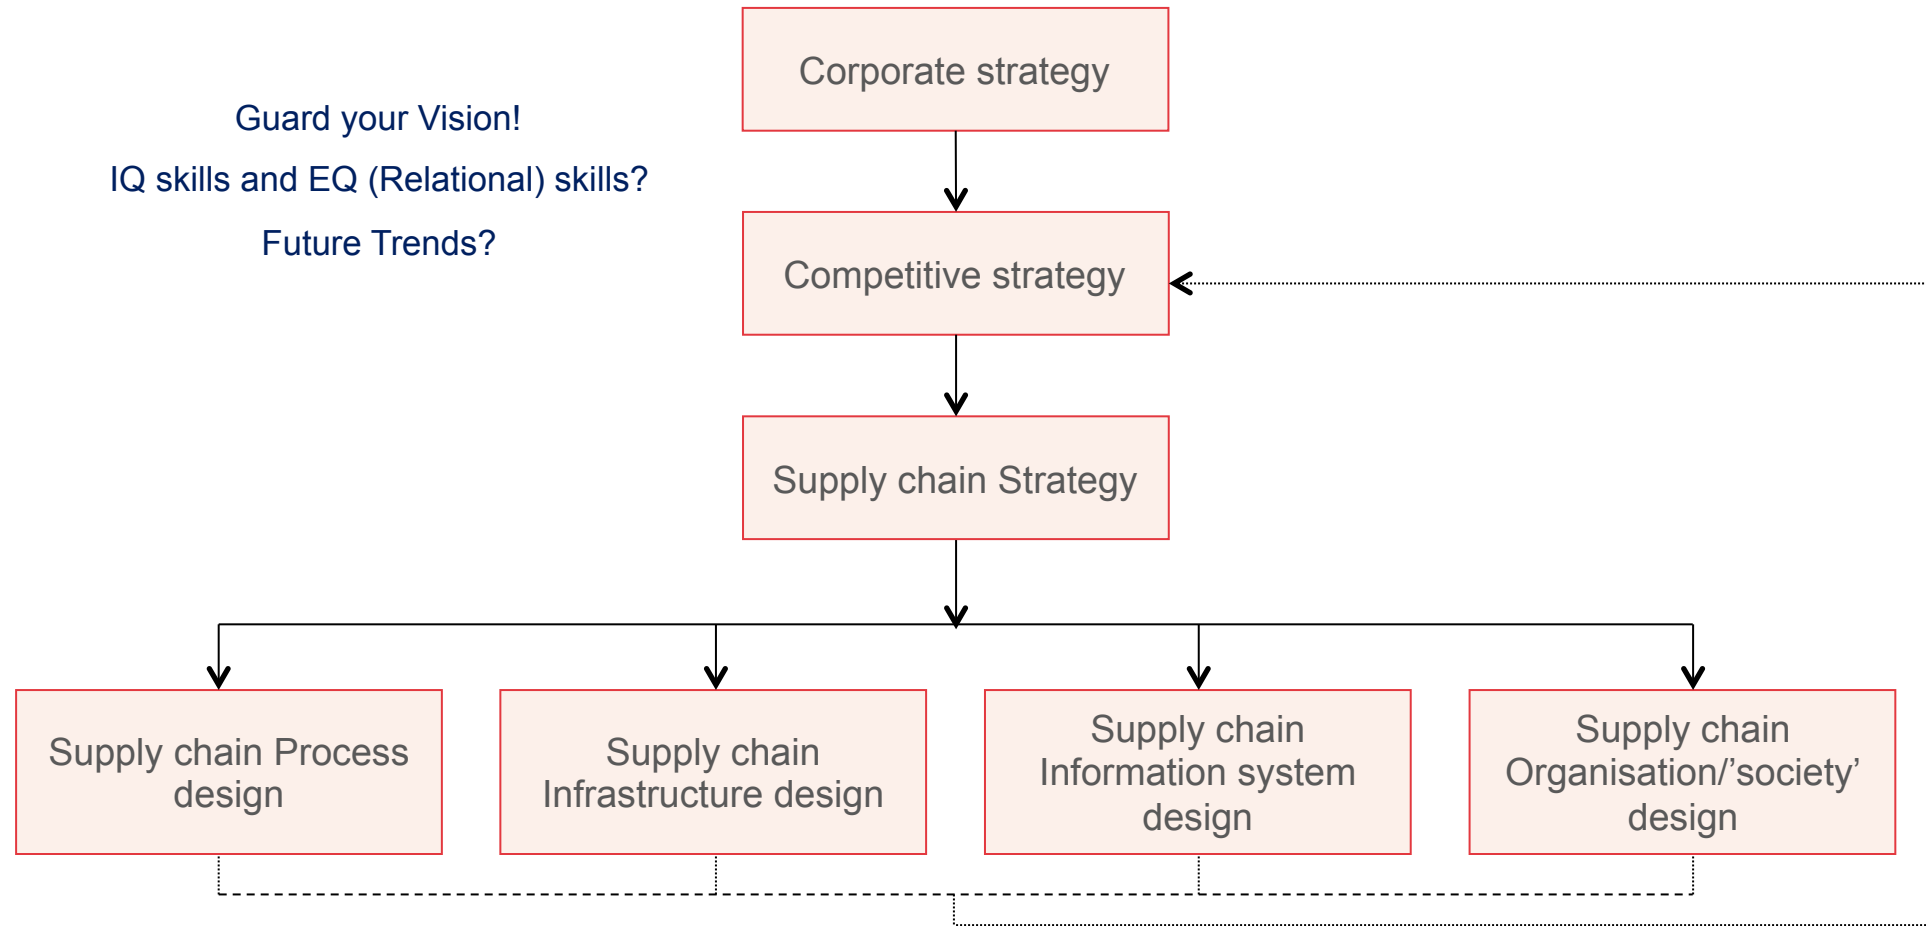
Guard your Vision!

IQ skills and EQ (Relational) skills?

Future Trends?

Corporate strategy

Competitive strategy

Supply chain Strategy

Supply chain Process design

Supply chain Infrastructure design

Supply chain Information system design

Supply chain Organisation/’society’ design